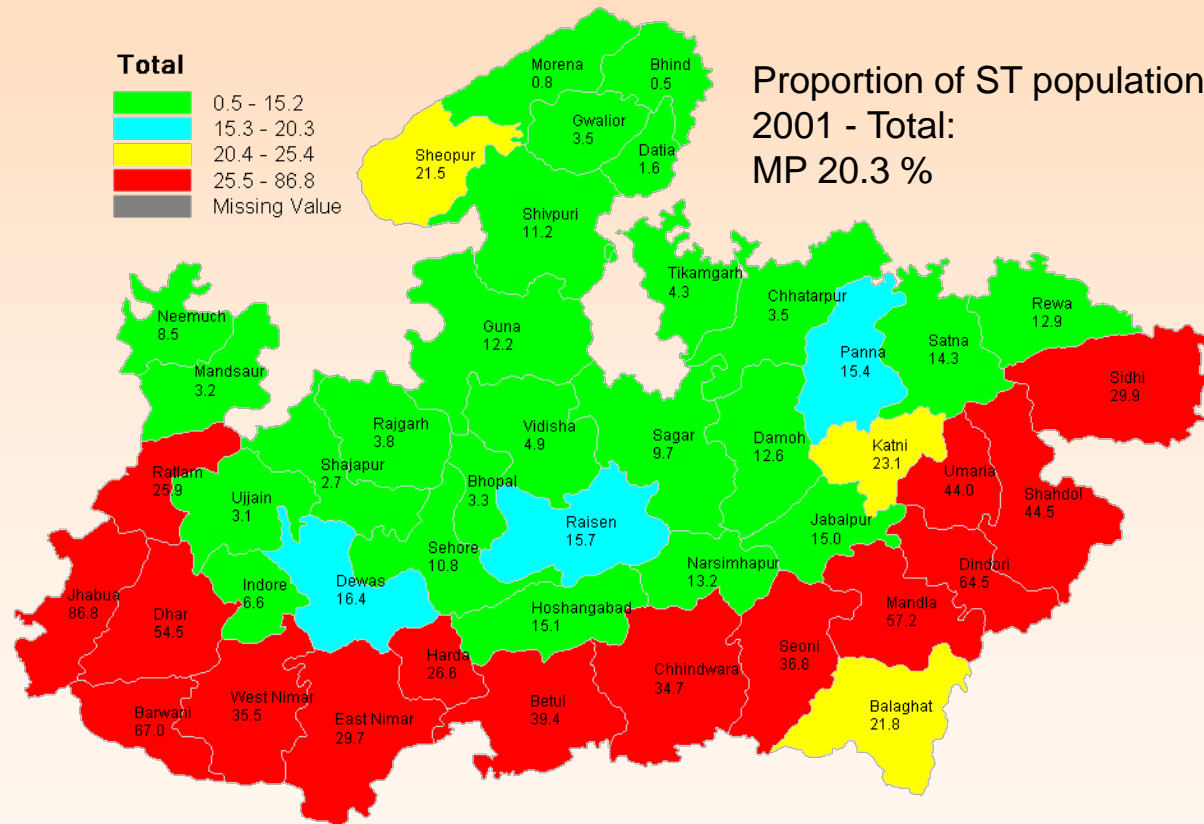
Total

0.5 - 15.2
15.3 - 20.3
20.4 - 25.4
25.5 - 86.8
Missing Value

Proportion of ST population 2001 - Total:
MP 20.3 %

Morena
0.8

Bhind
0.5

Gwalior
3.5

Datia
1.6

Sheopur
21.5

Shivpuri
11.2

Tikamgarh
4.3

Chhatarpur
3.5

Rewa
12.9

Neemuch
8.5

Mandsaur
3.2

Guna
12.2

Panna
15.4

Satna
14.3

Sidhi
29.9

Rajgarh
3.8

Vidisha
4.9

Sagar
9.7

Damoh
12.6

Katni
23.1

Ratlam
25.9

Shajapur
2.7

Bhopal
3.3

Umaria
44.0

Shahdol
44.5

Ujjain
3.1

Raisen
15.7

Jabalpur
15.0

Sehore
10.8

Dindori
64.5

Jhabua
86.8

Dewas
16.4

Narsimhapur
13.2

Indore
6.6

Dhar
54.5

Hoshangabad
15.1

Mandla
57.2

Harda
26.6

Seoni
36.8

Chhindwara
34.7

West Nimar
35.5

Balaghat
21.8

Barwani
67.0

East Nimar
29.7

Betul
39.4